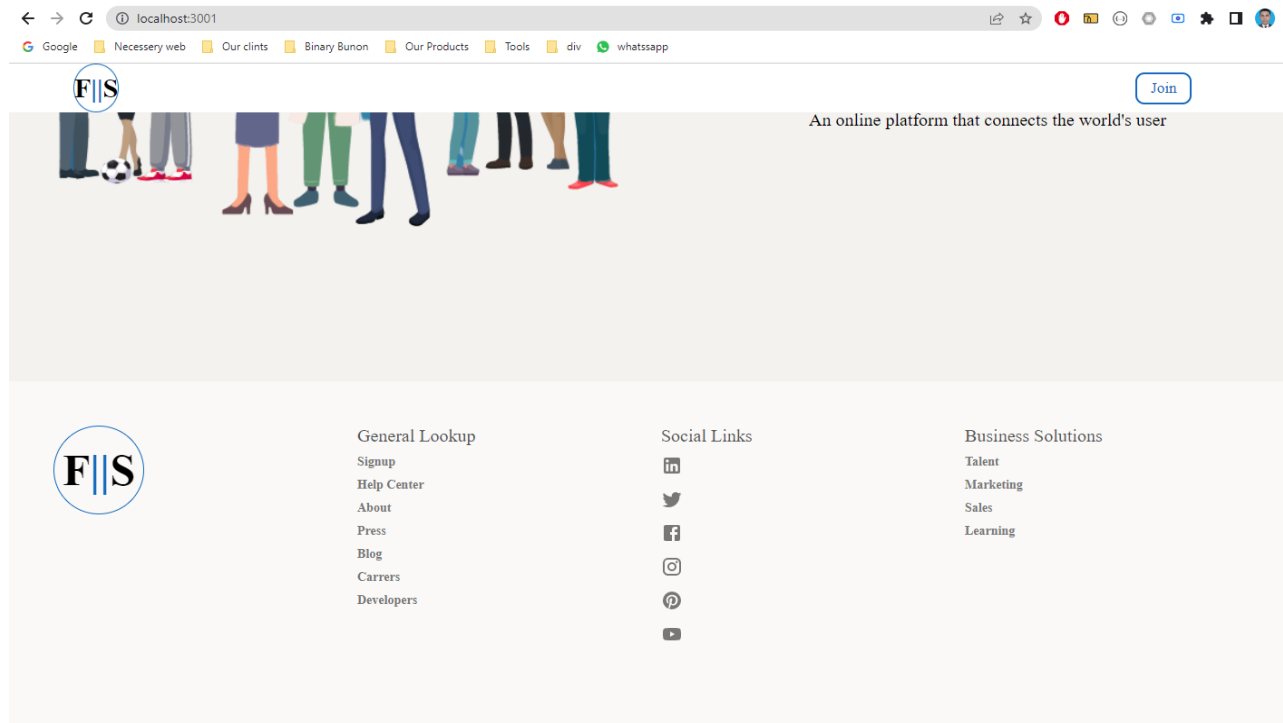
localhost:3001

Google Necessery web Our clints Binary Bunon Our Products Tools div whatssapp

F||S

Join

An online platform that connects the world's user

F||S

General Lookup
Signup
Help Center
About
Press
Blog
Carrers
Developers

Social Links

Business Solutions
Talent
Marketing
Sales
Learning